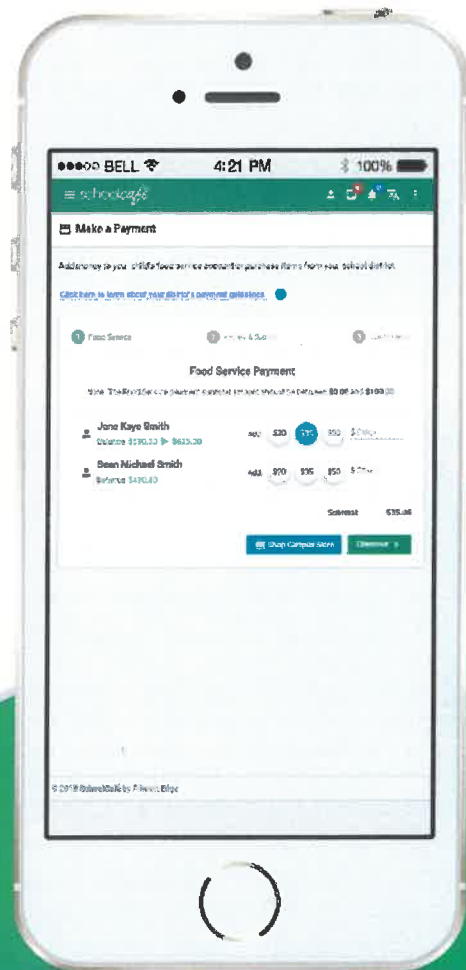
●●●○○ BELL 4:21 PM 100%

≡ schoolcafé

Make a Payment

Add money to your child's food service account or purchase items from your school district.

Click here to learn about your district's payment guidelines.

1 Food Service 2 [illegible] 3 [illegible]

Food Service Payment

Note: The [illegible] payment amount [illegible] be between $0.00 and $100.00

Jane Kaye Smith
Balance $590.30 ▶ $625.30

Add $20 $35 $50 $ Other

Sean Michael Smith
Balance $430.40

Add $20 $35 $50 $ Other

Subtotal $35.00

Shop Campus Store Continue

© 2018 SchoolCafé by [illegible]